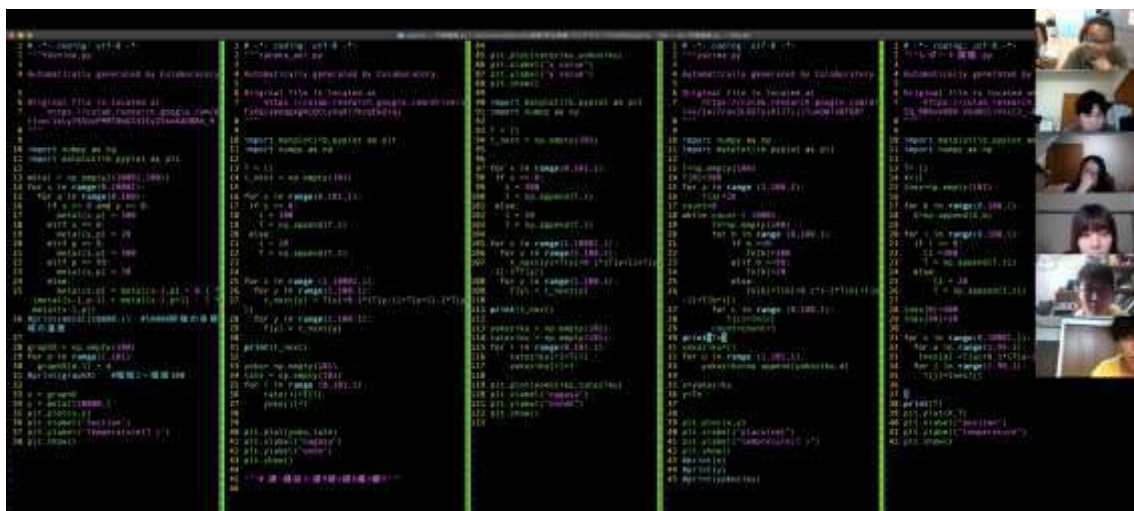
# -*- coding: utf-8 -*-
"""

Automatically generated by Colaboratory.

Original file is located at
https://colab.research.google.com/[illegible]

import numpy as np
import matplotlib.pyplot as plt

for x in range(0,10001):
for y in range(0,100):
if x == 0 and y == 0:

plt.plot(x,y)
plt.xlabel("Section")
plt.ylabel("Temperature")
plt.show()

# -*- coding: utf-8 -*-

Automatically generated by Colaboratory.

Original file is located at
https://colab.research.google.com/drive/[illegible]

import matplotlib.pyplot as plt
import numpy as np

T = []
t_next = np.empty(101)

for x in range(0,101,1):
if x == 0:
T = 100
else:
T = 20

for y in range (1,10001,1):
for y in range(1,100,1):

print(t_next)

plt.plot(yoko,tate)
plt.xlabel("nagasa")
plt.ylabel("ondo")
plt.show()

plt.plot(x,y)
plt.xlabel("x value")
plt.ylabel("y value")
plt.show()

import matplotlib.pyplot as plt
import numpy as np

T = []
t_next = np.empty(101)

for x in range(0,101,1):
if x == 0:
else:

for x in range(1,10001,1):
for y in range(1,100,1):

print(t_next)

yokoriku = np.empty(101)
tateriku = np.empty(101)
for i in range(0,101,1):

plt.plot(yokoriku,tateriku)
plt.xlabel("nagasa")
plt.ylabel("ondo")
plt.show()

# -*- coding: utf-8 -*-

Automatically generated by Colaboratory.

Original file is located at
https://colab.research.google.com/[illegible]

import numpy as np
import matplotlib.pyplot as plt

for x in range (1,100,1):
while count < 10001:
for i in range (0,100,1):
if k ==0:
elif k ==100:
else:

print(T)

plt.plot(x,y)
plt.xlabel("placetime")
plt.ylabel("temperature")
plt.show()
#print(x)
#print(y)

# -*- coding: utf-8 -*-

Automatically generated by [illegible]

Original file is located at
https://colab.research.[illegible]

import matplotlib.pyplot as plt
import numpy as np

for x in range(0,100,1):
for x in range(0,100,1):
if i == 0:
else:

print(T)
plt.plot(X,T)
plt.xlabel("position")
plt.ylabel("temperature")
plt.show()